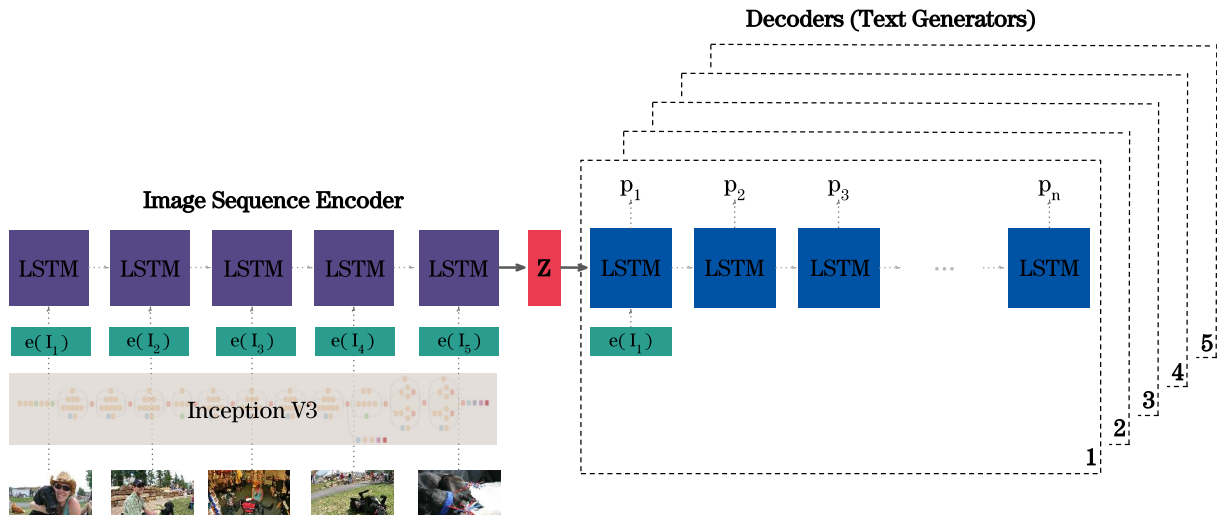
Decoders (Text Generators)

Image Sequence Encoder

LSTM LSTM LSTM LSTM LSTM

Z

$p_1$ $p_2$ $p_3$ $p_n$

LSTM LSTM LSTM ... LSTM

$e(I_1)$ $e(I_2)$ $e(I_3)$ $e(I_4)$ $e(I_5)$

$e(I_1)$

Inception V3

5
4
3
2
1